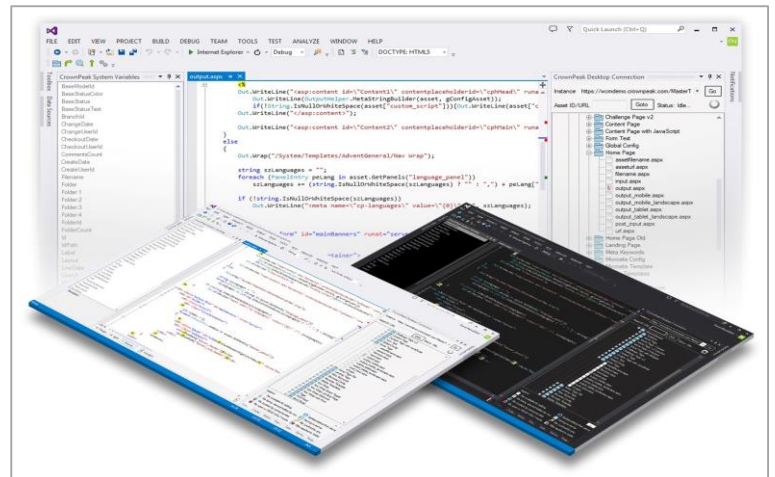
Quick Launch (Ctrl+Q)

FILE EDIT VIEW PROJECT BUILD DEBUG TEAM TOOLS TEST ANALYZE WINDOW HELP

Internet Explorer - Debug - DOCTYPE: HTML5

CrownPeak System Variables

BaseModelId
BaseStatusColor
BaseStatus
BaseStatusText
BranchId
ChangeDate
ChangeUserId
CheckoutDate
CheckoutUserId
CommentsCount
CreateDate
CreateUserId
Filename
Folder
Folder 1
Folder 2
Folder 3
Folder 4
Folder 5
FolderId
FolderCount
Id
IdPath
Label

Toolbox
Data Sources

output.aspx

<%
Out.WriteLine("<asp:content id=\"Content1\" contentplaceholderid=\"cphHead\" runat
Out.WriteLine(OutputHelper.MetaStringBuilder(asset, gConfigAsset));
if(!String.IsNullOrWhiteSpace(asset["custom_script"])){Out.WriteLine(asset["c
Out.WriteLine("</asp:content>");

Out.WriteLine("<asp:content id=\"Content2\" contentplaceholderid=\"cphMain\" runa
}
else
{
Out.Wrap("/System/Templates/AdventGeneral/Nav Wrap");

string szLanguages = "";
foreach (PanelEntry peLang in asset.GetPanels("language_panel"))
szLanguages += (string.IsNullOrWhiteSpace(szLanguages) ? "" : ",") + peLang["

if (!string.IsNullOrWhiteSpace(szLanguages))
Out.WriteLine("<meta name=\"cp-languages\" value=\"{0}\" szLanguages);

"form" id="mainBanners" runat="serve

CrownPeak Desktop Connection

Instance https://wondemo.crownpeak.com/MasterT Go
Asset ID/URL Goto Status: Idle...

Challenge Page v2
Content Page
Content Page with JavaScript
Form Test
Global Config
Home Page
assetfilename.aspx
assetsurl.aspx
filename.aspx
input.aspx
output.aspx
output_mobile.aspx
output_mobile_landscape.aspx
output_tablet.aspx
output_tablet_landscape.aspx
post_input.aspx
url.aspx
Home Page Old
Landing Page
Meta Keywords

Notifications